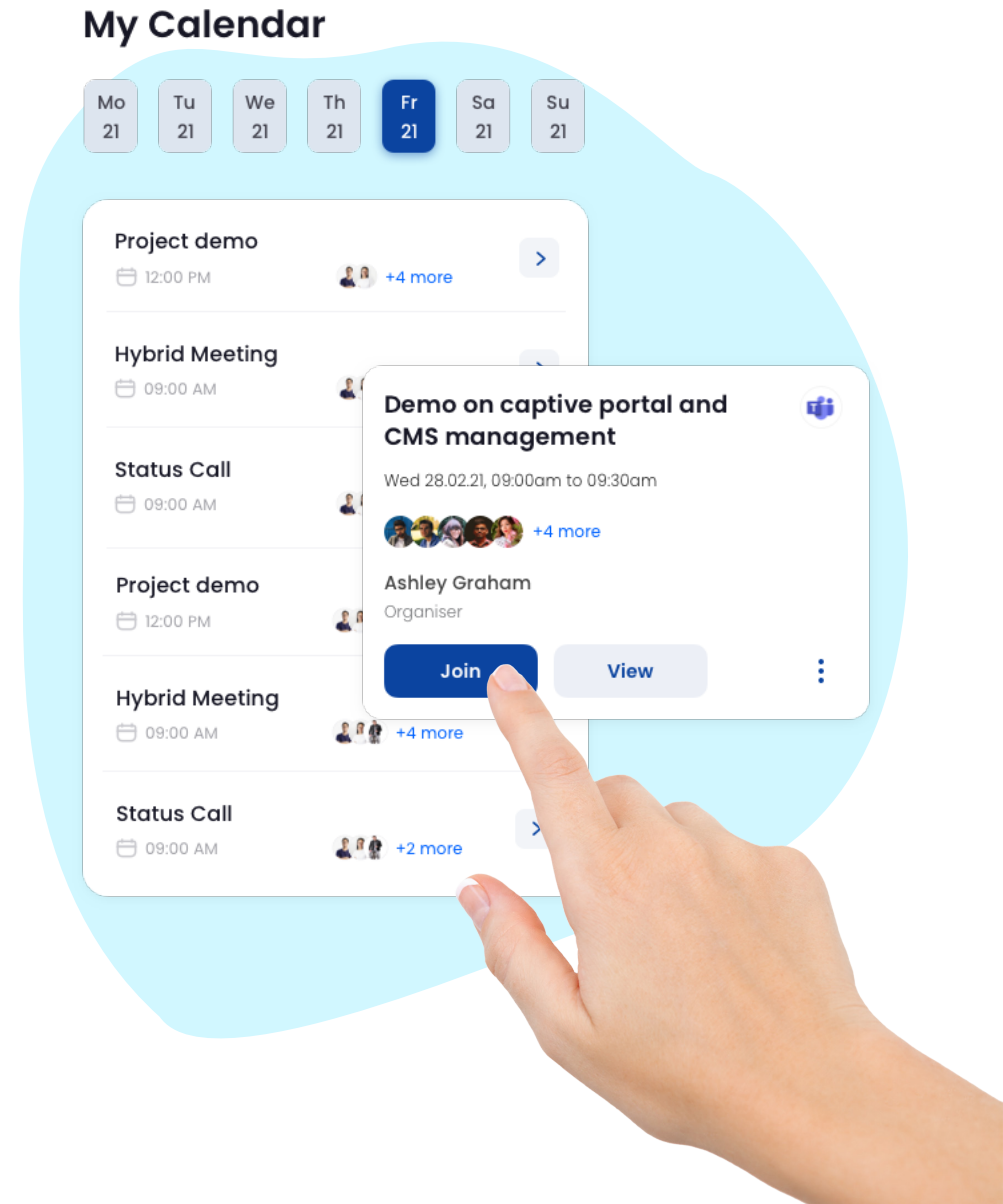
My Calendar

Mo 21
Tu 21
We 21
Th 21
Fr 21
Sa 21
Su 21

Project demo
12:00 PM
+4 more

Hybrid Meeting
09:00 AM

Status Call
09:00 AM

Project demo
12:00 PM

Hybrid Meeting
09:00 AM
+4 more

Status Call
09:00 AM
+2 more

Demo on captive portal and CMS management
Wed 28.02.21, 09:00am to 09:30am
+4 more
Ashley Graham
Organiser
Join
View